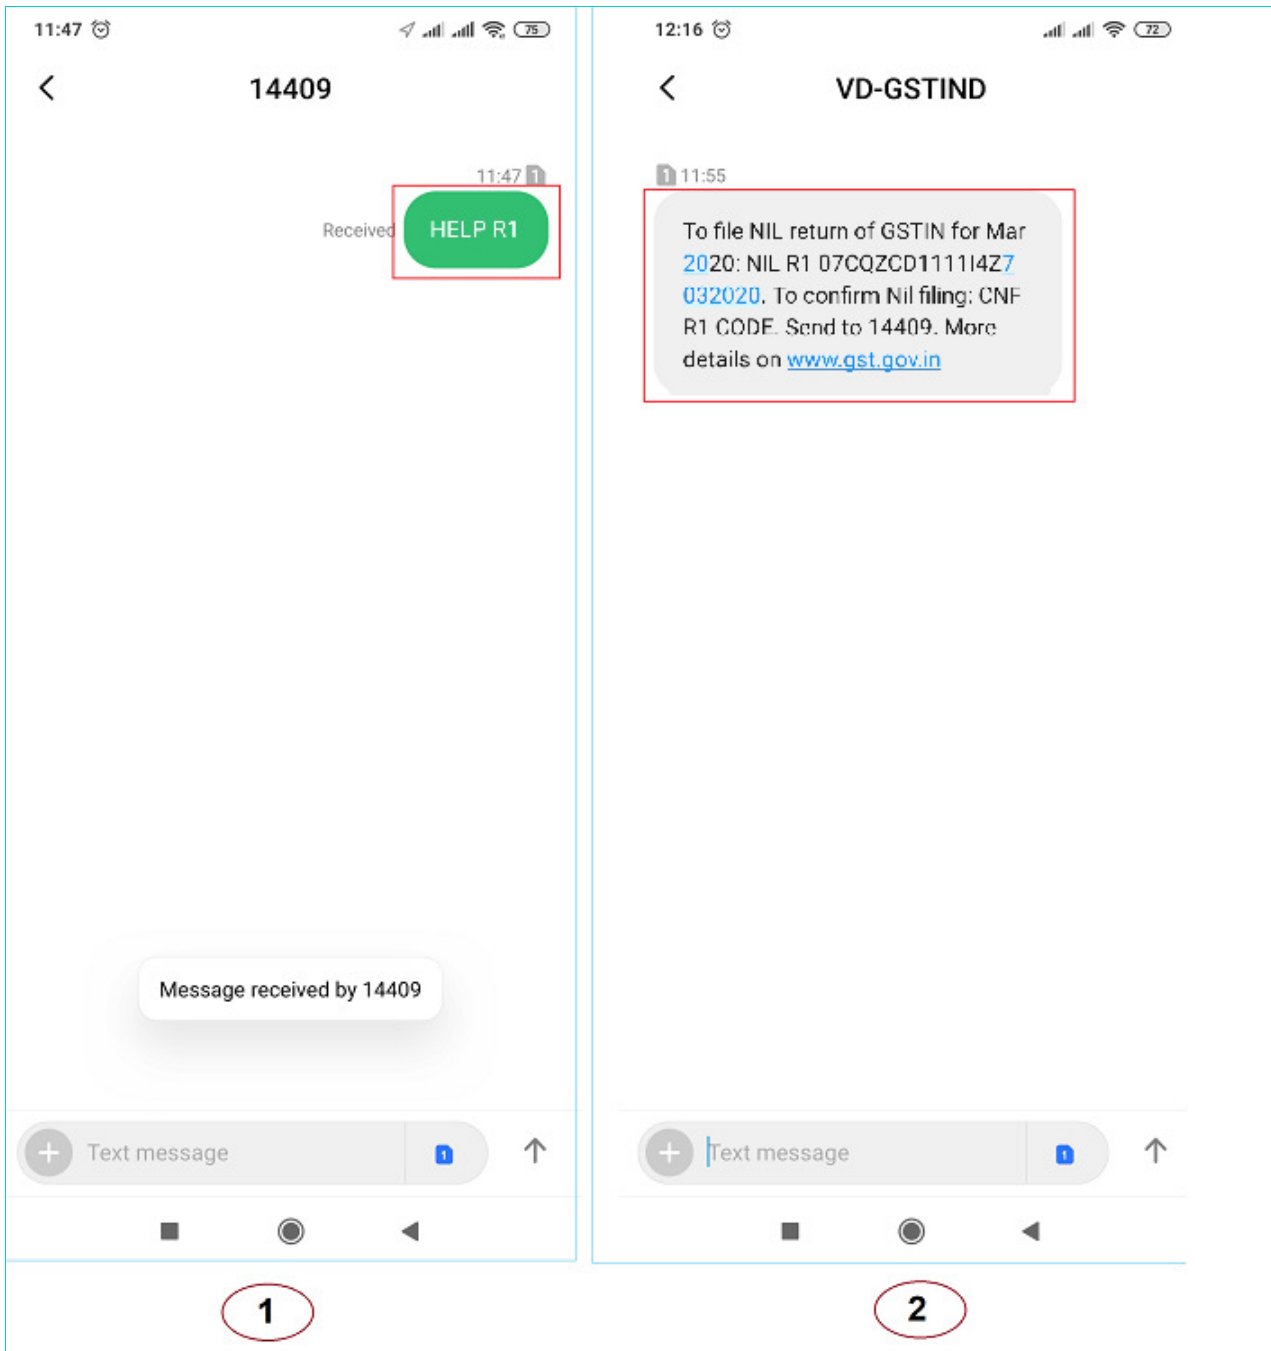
11:47

75

14409

11:47 1

Received HELP R1

Message received by 14409

Text message

1

12:16

72

VD-GSTIND

1 11:55

To file NIL return of GSTIN for Mar 2020: NIL R1 07CQZCD1111I4Z7 032020. To confirm Nil filing: CNF R1 CODE. Send to 14409. More details on www.gst.gov.in

Text message

2